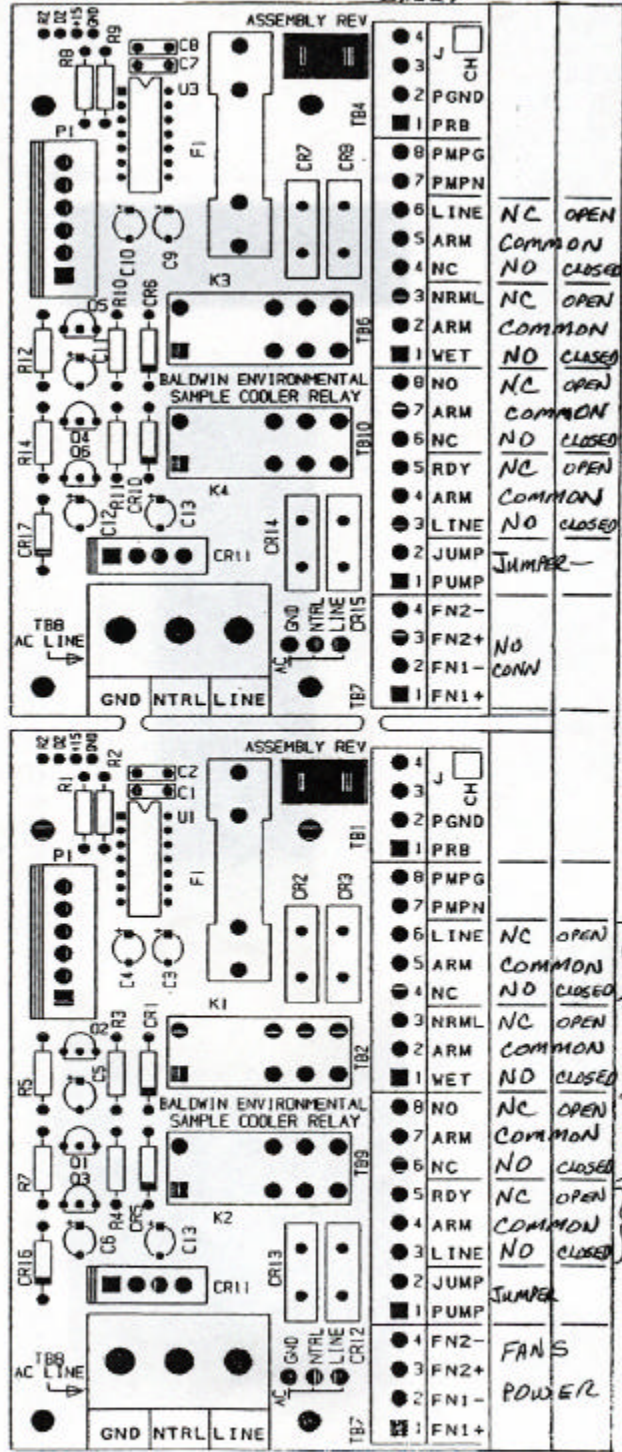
ASSEMBLY REV
R2 D2 +15 GND
R8 R9
C8
C7
U3
P1
F1
TB4
CR7 CR9
C10 C9
K3
D5 R10 CR6
TB6
R12
BALDWIN ENVIRONMENTAL
SAMPLE COOLER RELAY
R14
Q4 Q6
TB10
R11 CR10
K4
CR17
C12 C13
CR11
CR14
TB8
AC LINE
GND NTRL LINE
AC GND NTRL LINE CR15
TB7

4 J CH
3
2 PGND
1 PRB
8 PMPG
7 PMPN
6 LINE NC OPEN
5 ARM COMMON
4 NC NO CLOSED
3 NRML NC OPEN
2 ARM COMMON
1 WET NO CLOSED
8 NO NC OPEN
7 ARM COMMON
6 NC NO CLOSED
5 RDY NC OPEN
4 ARM COMMON
3 LINE NO CLOSED
2 JUMP JUMPER—
1 PUMP
4 FN2-
3 FN2+ NO
2 FN1- CONN
1 FN1+

ASSEMBLY REV
R2 D2 +15 GND
R1 R2
C2
C1
U1
P1
F1
TB1
CR2 CR3
C4 C3
K1
Q2 R3 CR1
C5
TB2
R5
BALDWIN ENVIRONMENTAL
SAMPLE COOLER RELAY
R7
Q1 Q3
TB9
R4 CR5
K2
CR16
C6 C13
CR11
CR13
TB8
AC LINE
GND NTRL LINE
AC GND NTRL LINE CR12
TB7

4 J CH
3
2 PGND
1 PRB
8 PMPG
7 PMPN
6 LINE NC OPEN
5 ARM COMMON
4 NC NO CLOSED
3 NRML NC OPEN
2 ARM COMMON
1 WET NO CLOSED
8 NO NC OPEN
7 ARM COMMON
6 NC NO CLOSED
5 RDY NC OPEN
4 ARM COMMON
3 LINE NO CLOSED
2 JUMP JUMPER
1 PUMP
4 FN2- FANS
3 FN2+
2 FN1- POWER
1 FN1+